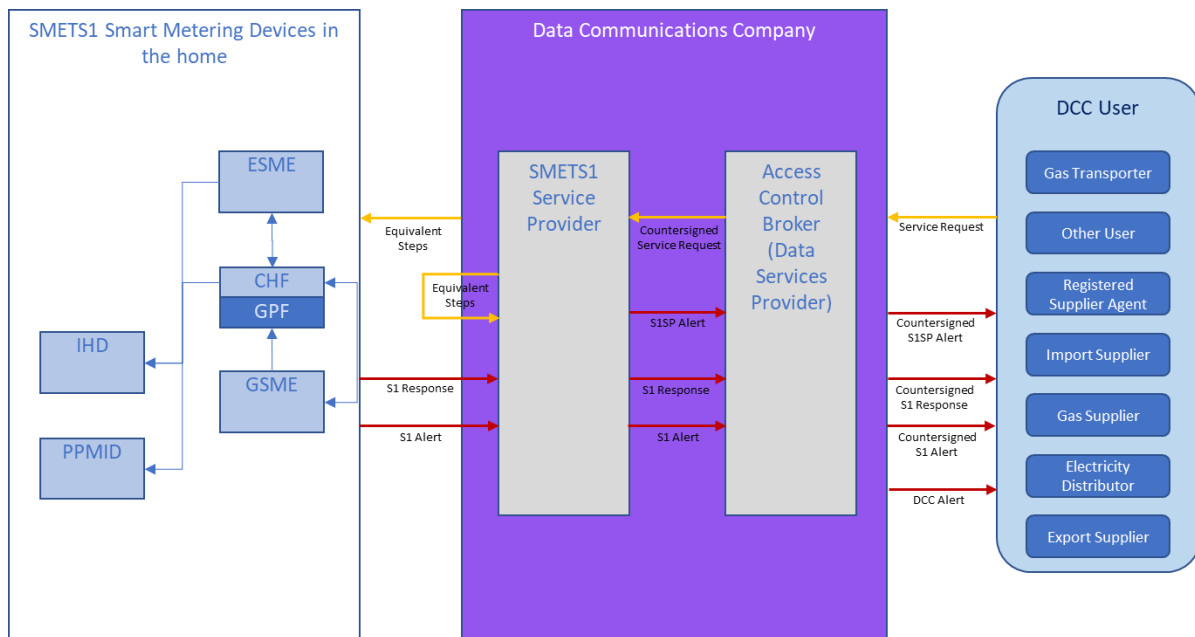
SMETS1 Smart Metering Devices in the home

ESME

CHF

GPF

GSME

IHD

PPMID

Data Communications Company

SMETS1 Service Provider

Access Control Broker (Data Services Provider)

Equivalent Steps

Equivalent Steps

S1 Response

S1 Alert

Countersigned Service Request

S1SP Alert

S1 Response

S1 Alert

Service Request

Countersigned S1SP Alert

Countersigned S1 Response

Countersigned S1 Alert

DCC Alert

DCC User

Gas Transporter

Other User

Registered Supplier Agent

Import Supplier

Gas Supplier

Electricity Distributor

Export Supplier